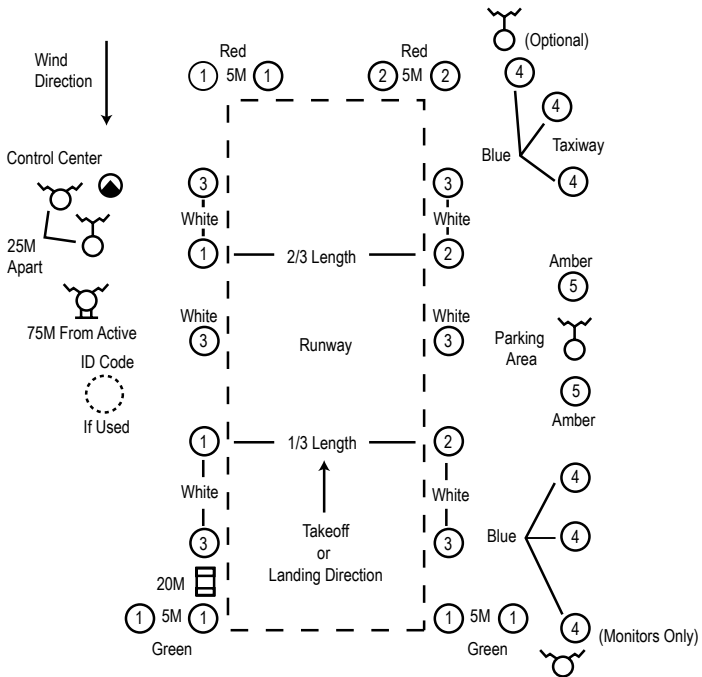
Wind Direction

Red
1 5M 1

Red
2 5M 2

(Optional)
4
4
Blue
Taxiway
4

Control Center

25M Apart

75M From Active

ID Code

If Used

3
White
1

2/3 Length

3
White
2

White
3

Runway

White
3

Amber
5

Parking Area

5
Amber

1

1/3 Length

2

White

White

3

Takeoff or Landing Direction

3

4
Blue
4

20M

1 5M 1
Green

1 5M 1
Green

4 (Monitors Only)